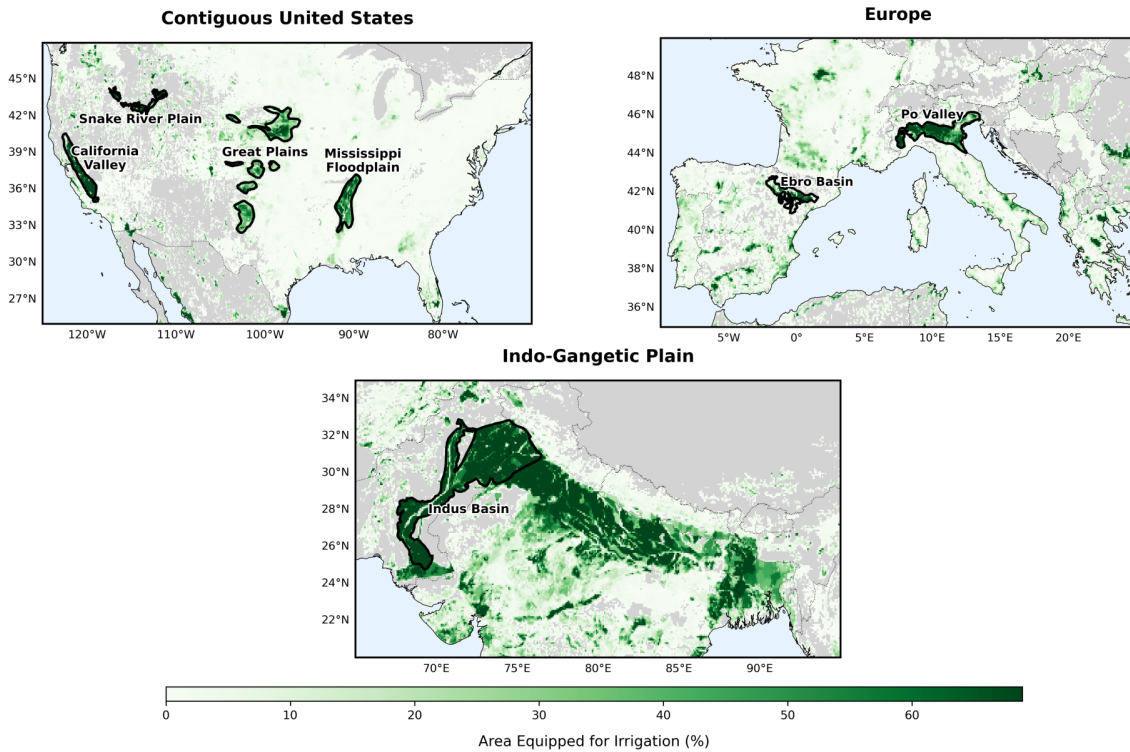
Contiguous United States

45°N
42°N
39°N
36°N
33°N
30°N
27°N

Snake River Plain
California Valley
Great Plains
Mississippi Floodplain

120°W 110°W 100°W 90°W 80°W

Europe

48°N
46°N
44°N
42°N
40°N
38°N
36°N

Po Valley
Ebro Basin

5°W 0° 5°E 10°E 15°E 20°E

Indo-Gangetic Plain

34°N
32°N
30°N
28°N
26°N
24°N
22°N

Indus Basin

70°E 75°E 80°E 85°E 90°E

0 10 20 30 40 50 60

Area Equipped for Irrigation (%)